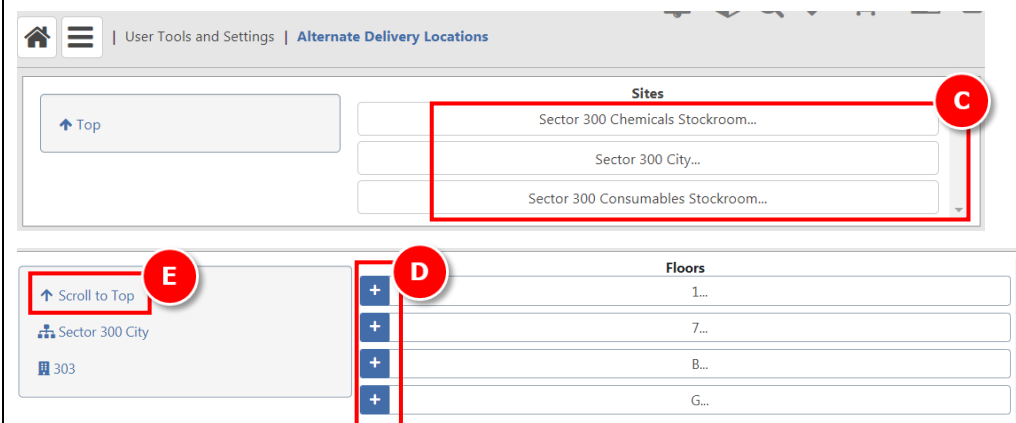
| User Tools and Settings | Alternate Delivery Locations

Top

Sites

Sector 300 Chemicals Stockroom...

Sector 300 City...

Sector 300 Consumables Stockroom...

C

Scroll to Top

E

Sector 300 City

303

D

Floors

+ 1...

+ 7...

+ B...

+ G...